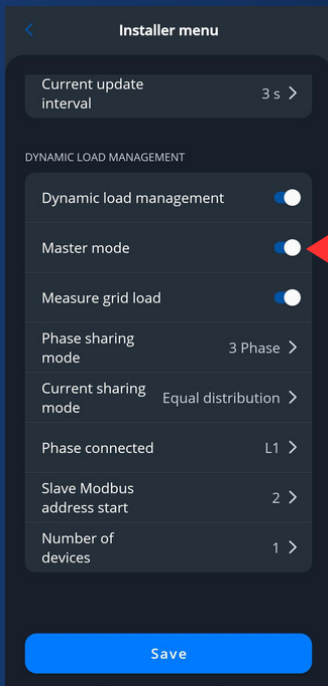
Installer menu

Current update interval
3 s

DYNAMIC LOAD MANAGEMENT

Dynamic load management

Master mode

Measure grid load

Phase sharing mode
3 Phase

Current sharing mode
Equal distribution

Phase connected
L1

Slave Modbus address start
2

Number of devices
1

Save